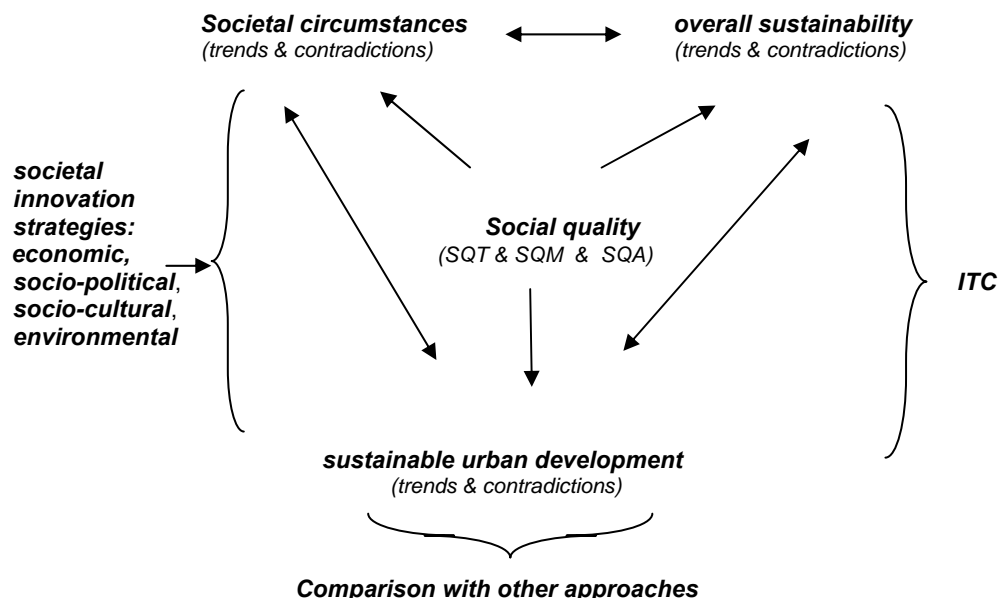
Societal circumstances
(trends & contradictions)

overall sustainability
(trends & contradictions)

societal innovation strategies: economic, socio-political, socio-cultural, environmental

Social quality
(SQT & SQM & SQA)

ITC

sustainable urban development
(trends & contradictions)

Comparison with other approaches